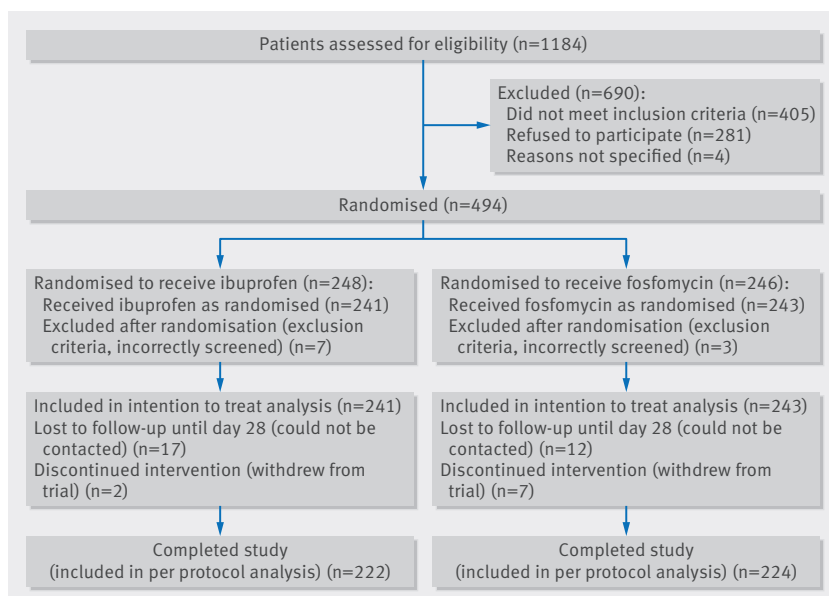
Patients assessed for eligibility (n=1184)

Excluded (n=690):
Did not meet inclusion criteria (n=405)
Refused to participate (n=281)
Reasons not specified (n=4)

Randomised (n=494)

Randomised to receive ibuprofen (n=248):
Received ibuprofen as randomised (n=241)
Excluded after randomisation (exclusion criteria, incorrectly screened) (n=7)

Included in intention to treat analysis (n=241)
Lost to follow-up until day 28 (could not be contacted) (n=17)
Discontinued intervention (withdrew from trial) (n=2)

Completed study
(included in per protocol analysis) (n=222)

Randomised to receive fosfomycin (n=246):
Received fosfomycin as randomised (n=243)
Excluded after randomisation (exclusion criteria, incorrectly screened) (n=3)

Included in intention to treat analysis (n=243)
Lost to follow-up until day 28 (could not be contacted) (n=12)
Discontinued intervention (withdrew from trial) (n=7)

Completed study
(included in per protocol analysis) (n=224)